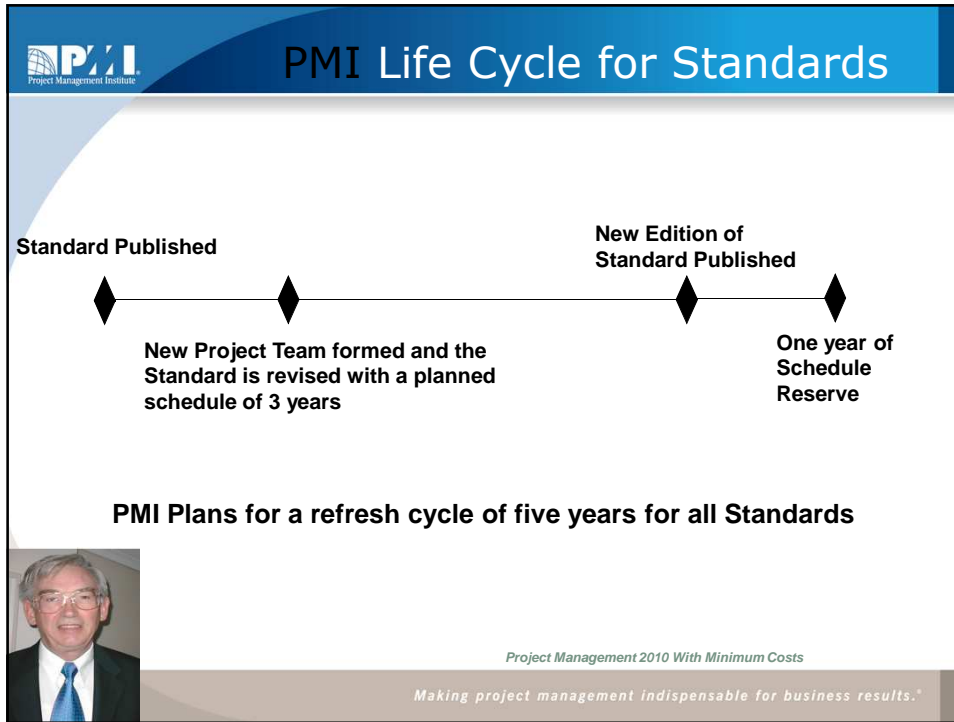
PMI
Project Management Institute

PMI Life Cycle for Standards

Standard Published

New Edition of Standard Published

New Project Team formed and the Standard is revised with a planned schedule of 3 years

One year of Schedule Reserve

PMI Plans for a refresh cycle of five years for all Standards

Project Management 2010 With Minimum Costs

Making project management indispensable for business results.®